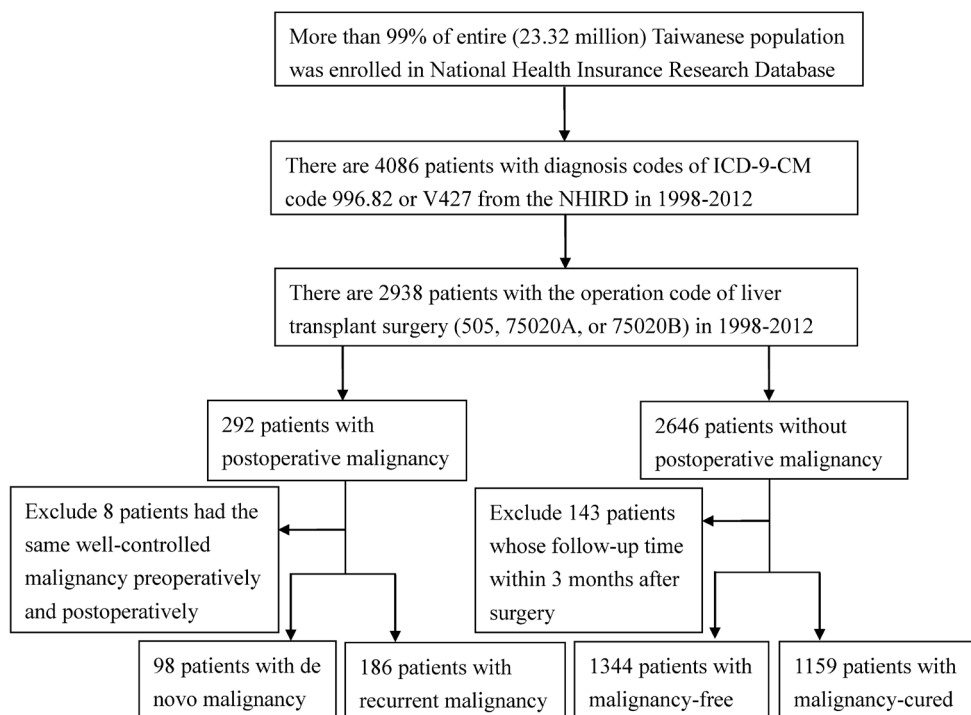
More than 99% of entire (23.32 million) Taiwanese population was enrolled in National Health Insurance Research Database

There are 4086 patients with diagnosis codes of ICD-9-CM code 996.82 or V427 from the NHIRD in 1998-2012

There are 2938 patients with the operation code of liver transplant surgery (505, 75020A, or 75020B) in 1998-2012

292 patients with postoperative malignancy

2646 patients without postoperative malignancy

Exclude 8 patients had the same well-controlled malignancy preoperatively and postoperatively

Exclude 143 patients whose follow-up time within 3 months after surgery

98 patients with de novo malignancy

186 patients with recurrent malignancy

1344 patients with malignancy-free

1159 patients with malignancy-cured